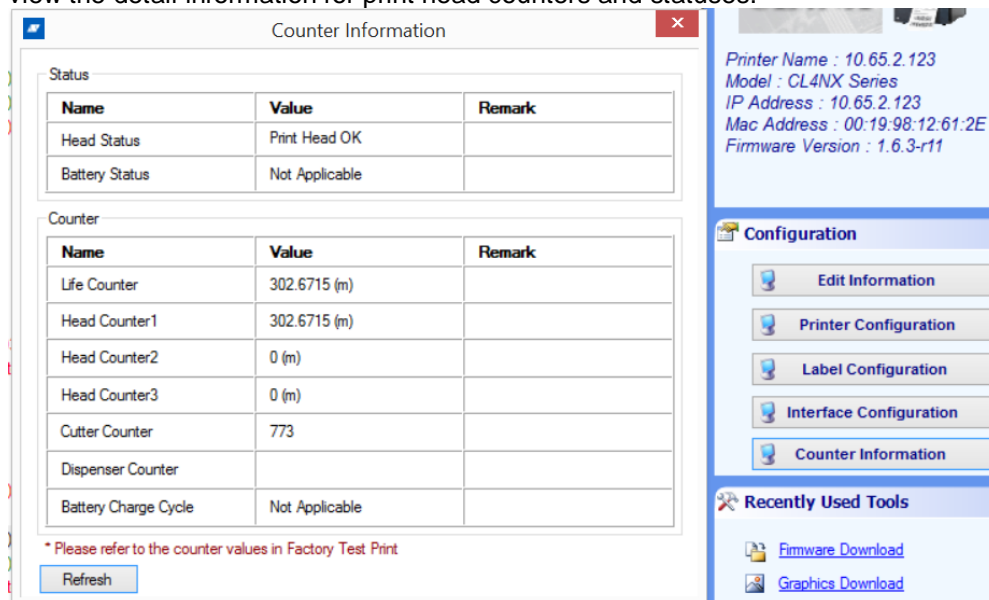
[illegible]

Counter Information

Status

| Name | Value | Remark |
|---|---|---|
| Head Status | Print Head OK | |
| Battery Status | Not Applicable | |

Counter

| Name | Value | Remark |
|---|---|---|
| Life Counter | 302.6715 (m) | |
| Head Counter1 | 302.6715 (m) | |
| Head Counter2 | 0 (m) | |
| Head Counter3 | 0 (m) | |
| Cutter Counter | 773 | |
| Dispenser Counter | | |
| Battery Charge Cycle | Not Applicable | |

* Please refer to the counter values in Factory Test Print

Refresh

Printer Name : 10.65.2.123
Model : CL4NX Series
IP Address : 10.65.2.123
Mac Address : 00:19:98:12:61:2E
Firmware Version : 1.6.3-r11

Configuration

Edit Information

Printer Configuration

Label Configuration

Interface Configuration

Counter Information

Recently Used Tools

Firmware Download

Graphics Download